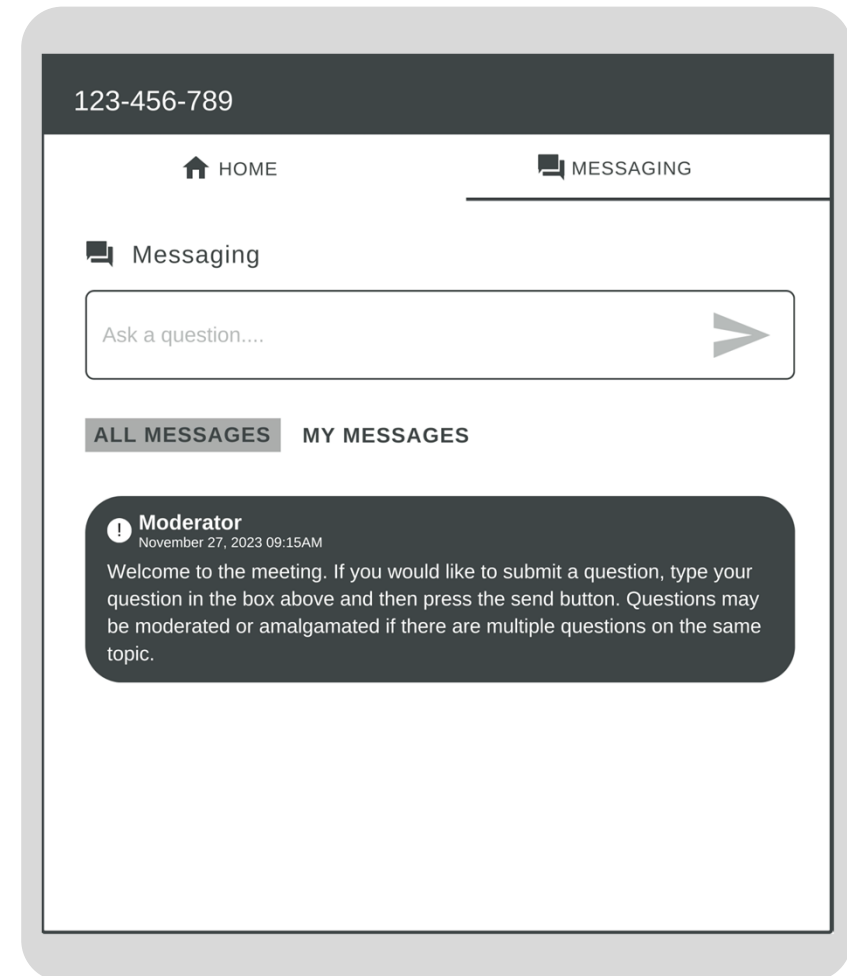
123-456-789

HOME

MESSAGING

Messaging

Ask a question....

ALL MESSAGES

MY MESSAGES

Moderator
November 27, 2023 09:15AM
Welcome to the meeting. If you would like to submit a question, type your question in the box above and then press the send button. Questions may be moderated or amalgamated if there are multiple questions on the same topic.